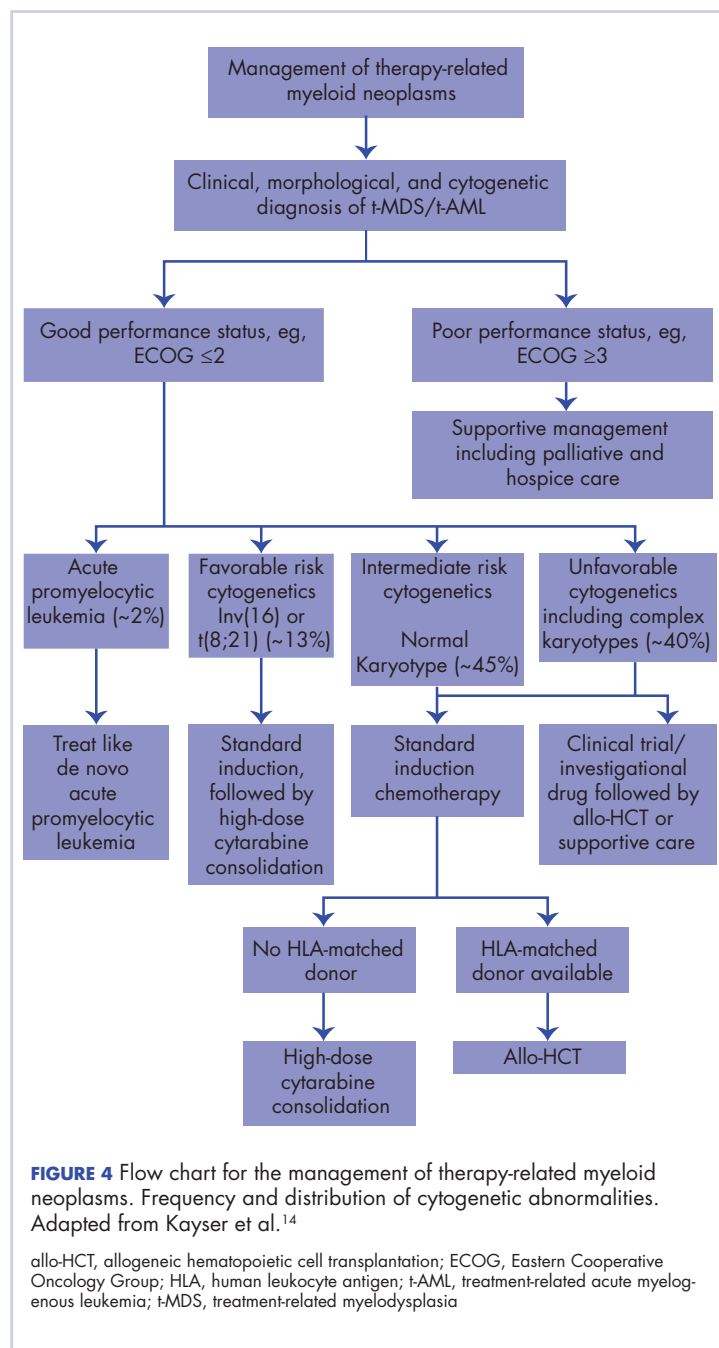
Management of therapy-related myeloid neoplasms

Clinical, morphological, and cytogenetic diagnosis of t-MDS/t-AML

Good performance status, eg, ECOG ≤2

Poor performance status, eg, ECOG ≥3

Supportive management including palliative and hospice care

Acute promyelocytic leukemia (~2%)

Favorable risk cytogenetics Inv(16) or t(8;21) (~13%)

Intermediate risk cytogenetics

Normal Karyotype (~45%)

Unfavorable cytogenetics including complex karyotypes (~40%)

Treat like de novo acute promyelocytic leukemia

Standard induction, followed by high-dose cytarabine consolidation

Standard induction chemotherapy

Clinical trial/ investigational drug followed by allo-HCT or supportive care

No HLA-matched donor

HLA-matched donor available

High-dose cytarabine consolidation

Allo-HCT

FIGURE 4 Flow chart for the management of therapy-related myeloid neoplasms. Frequency and distribution of cytogenetic abnormalities. Adapted from Kayser et al.$^{14}$

allo-HCT, allogeneic hematopoietic cell transplantation; ECOG, Eastern Cooperative Oncology Group; HLA, human leukocyte antigen; t-AML, treatment-related acute myelogenous leukemia; t-MDS, treatment-related myelodysplasia